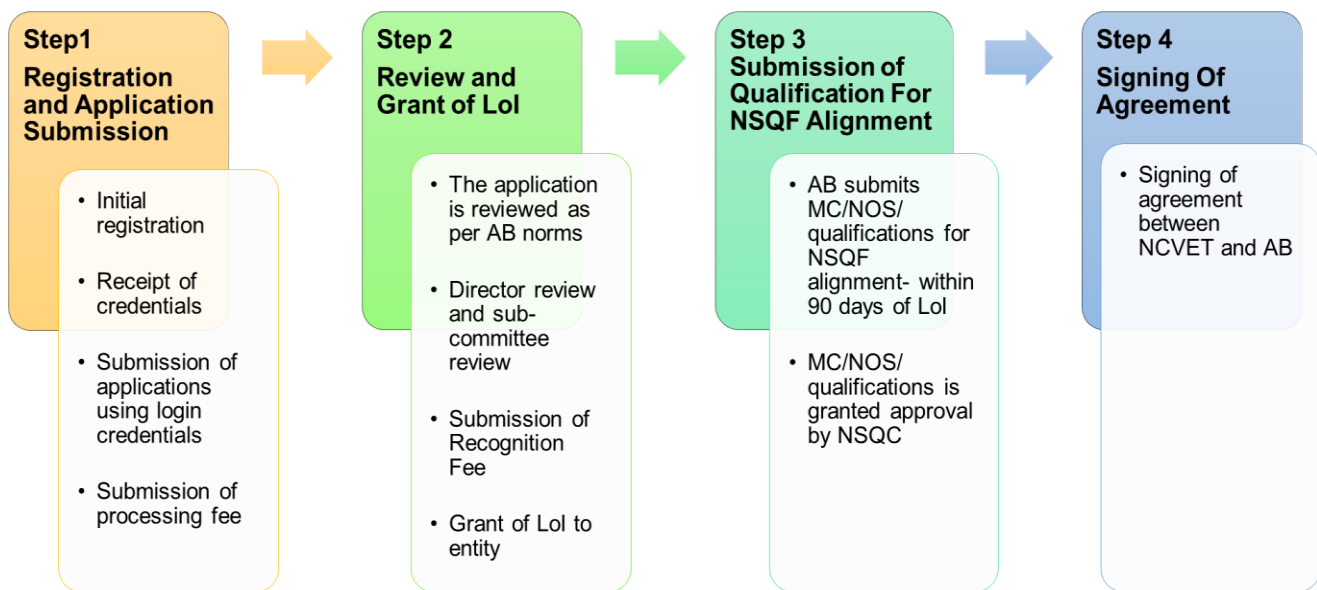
Step1
Registration and Application Submission

- Initial registration
- Receipt of credentials
- Submission of applications using login credentials
- Submission of processing fee

Step 2
Review and Grant of LoI

- The application is reviewed as per AB norms
- Director review and sub-committee review
- Submission of Recognition Fee
- Grant of LoI to entity

Step 3
Submission of Qualification For NSQF Alignment

- AB submits MC/NOS/ qualifications for NSQF alignment- within 90 days of LoI
- MC/NOS/ qualifications is granted approval by NSQC

Step 4
Signing Of Agreement

- Signing of agreement between NCVET and AB